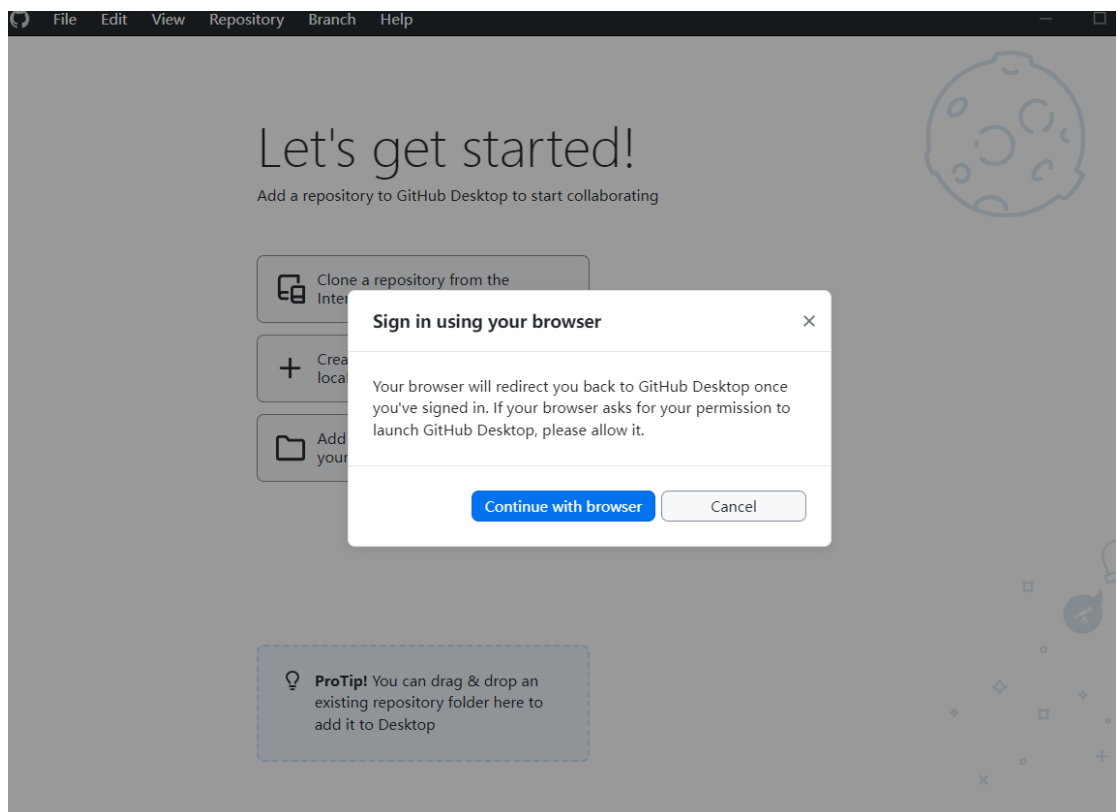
File Edit View Repository Branch Help

Let's get started!

Add a repository to GitHub Desktop to start collaborating

Clone a repository from the Inter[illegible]

Crea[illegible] local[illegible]

Add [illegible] your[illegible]

Sign in using your browser

×

Your browser will redirect you back to GitHub Desktop once you've signed in. If your browser asks for your permission to launch GitHub Desktop, please allow it.

Continue with browser

Cancel

**ProTip!** You can drag & drop an existing repository folder here to add it to Desktop